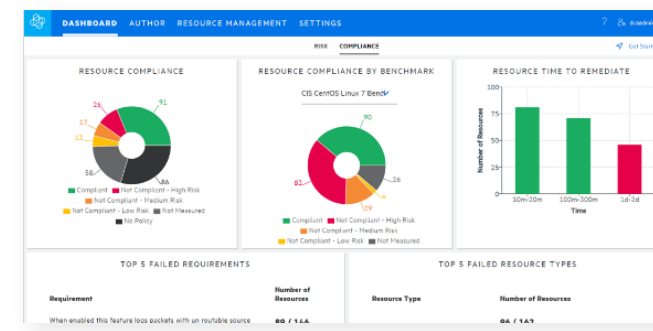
DASHBOARD AUTHOR RESOURCE MANAGEMENT SETTINGS

? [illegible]

RISK COMPLIANCE

Get Star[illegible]

RESOURCE COMPLIANCE

91
26
17
13
58
86

Compliant Not Compliant - High Risk
Not Compliant - Medium Risk
Not Compliant - Low Risk Not Measured
No Policy

RESOURCE COMPLIANCE BY BENCHMARK

CIS CentOS Linux 7 Bench

90
81
26
4
29

Compliant Not Compliant - High Risk
Not Compliant - Medium Risk
Not Compliant - Low Risk Not Measured

RESOURCE TIME TO REMEDIATE

100
75
50
25
0

Number of Resources

10m-20m 100m-300m 1d-2d

Time

TOP 5 FAILED REQUIREMENTS

| Requirement | Number of Resources |
|---|---|
| When enabled this feature logs packets with un routable source | 89 / 164 |

TOP 5 FAILED RESOURCE TYPES

| Resource Type | Number of Resources |
|---|---|
| | 96 / 162 |